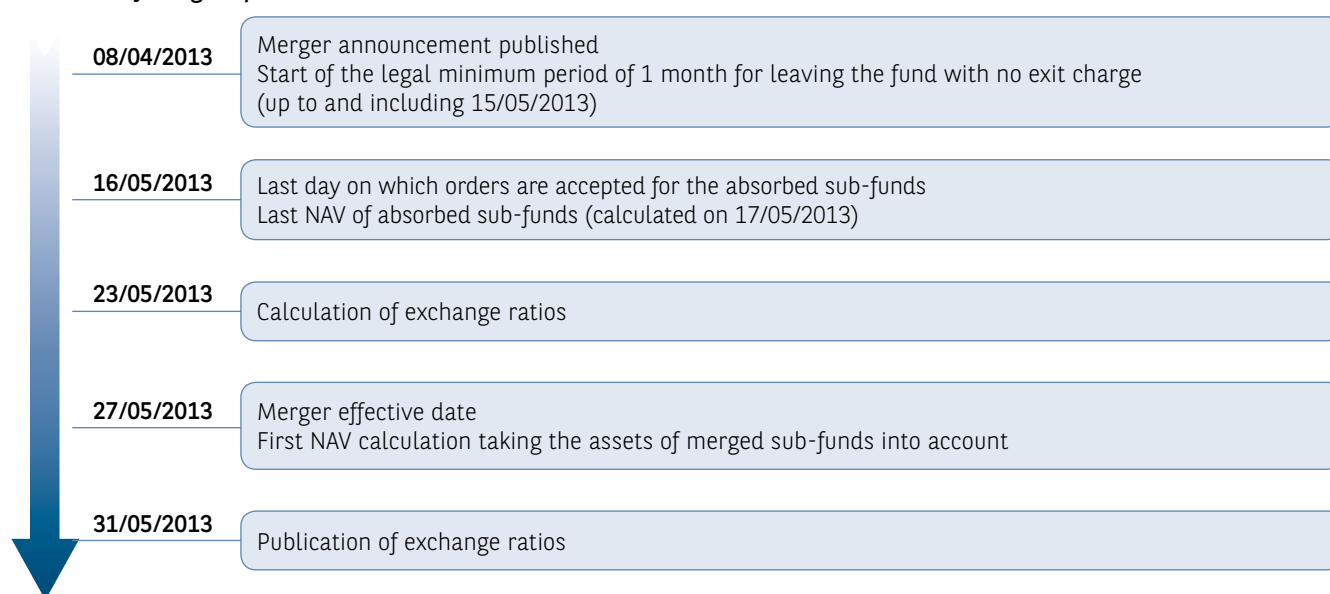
08/04/2013
Merger announcement published
Start of the legal minimum period of 1 month for leaving the fund with no exit charge (up to and including 15/05/2013)

16/05/2013
Last day on which orders are accepted for the absorbed sub-funds
Last NAV of absorbed sub-funds (calculated on 17/05/2013)

23/05/2013
Calculation of exchange ratios

27/05/2013
Merger effective date
First NAV calculation taking the assets of merged sub-funds into account

31/05/2013
Publication of exchange ratios